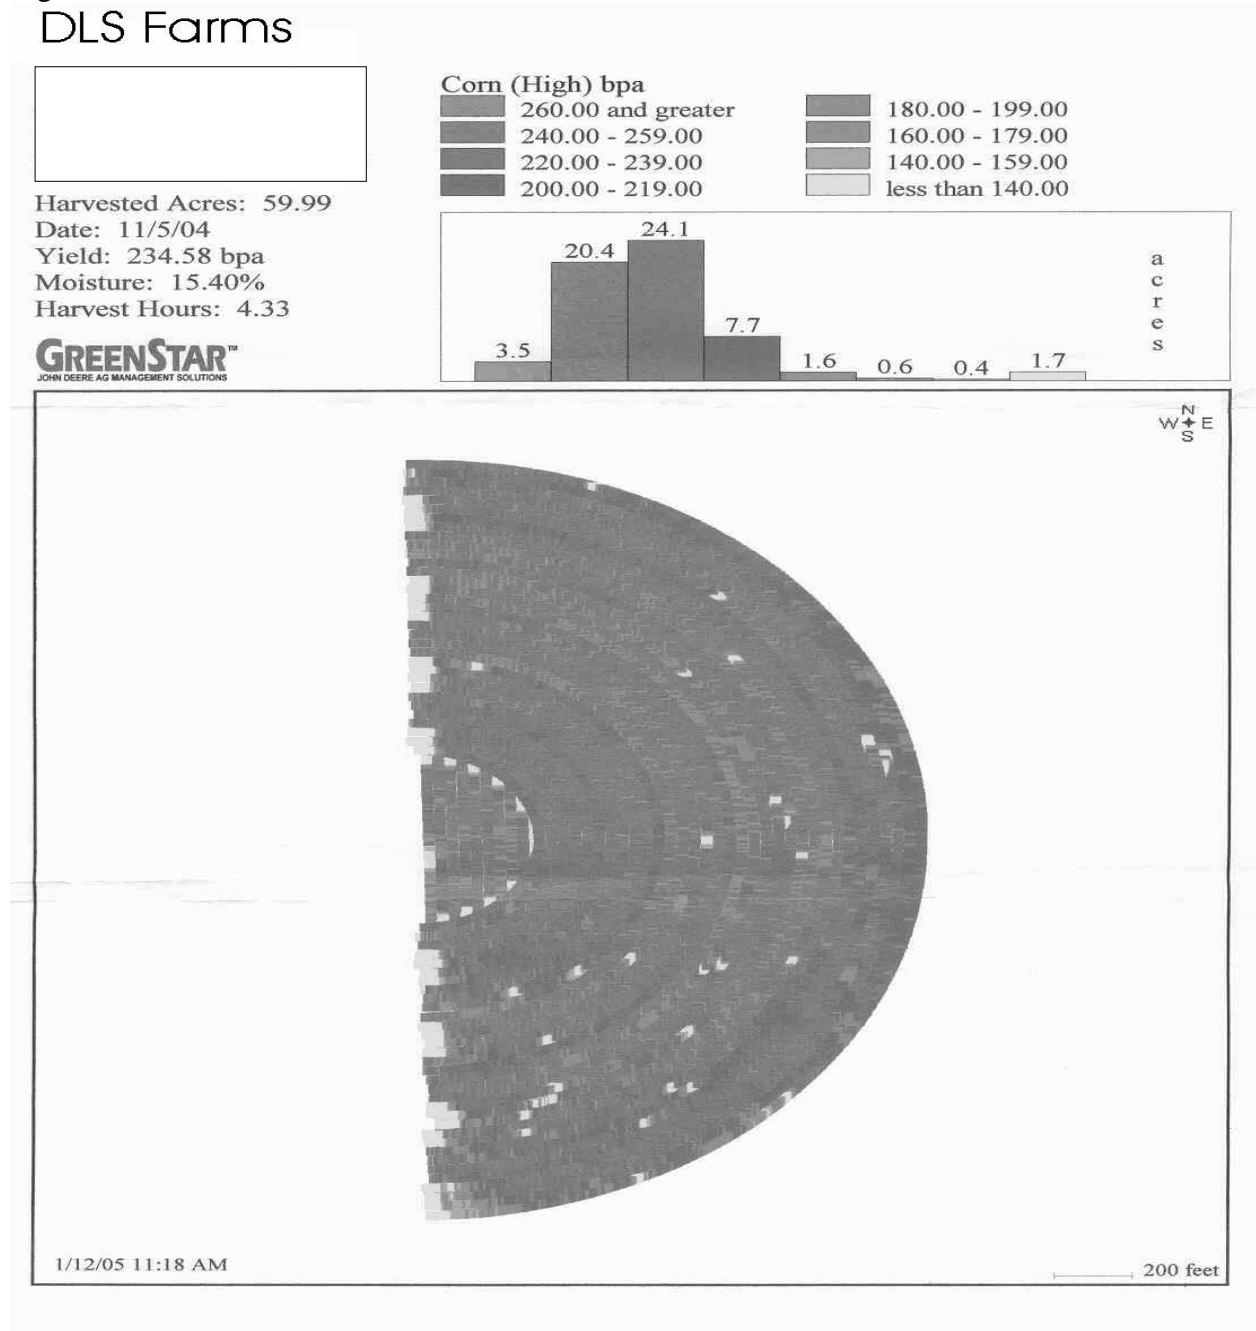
DLS Farms

Harvested Acres: 59.99
Date: 11/5/04
Yield: 234.58 bpa
Moisture: 15.40%
Harvest Hours: 4.33

GREENSTAR™
JOHN DEERE AG MANAGEMENT SOLUTIONS

Corn (High) bpa
260.00 and greater
240.00 - 259.00
220.00 - 239.00
200.00 - 219.00
180.00 - 199.00
160.00 - 179.00
140.00 - 159.00
less than 140.00

3.5 20.4 24.1 7.7 1.6 0.6 0.4 1.7

acres

N
W E
S

1/12/05 11:18 AM

200 feet